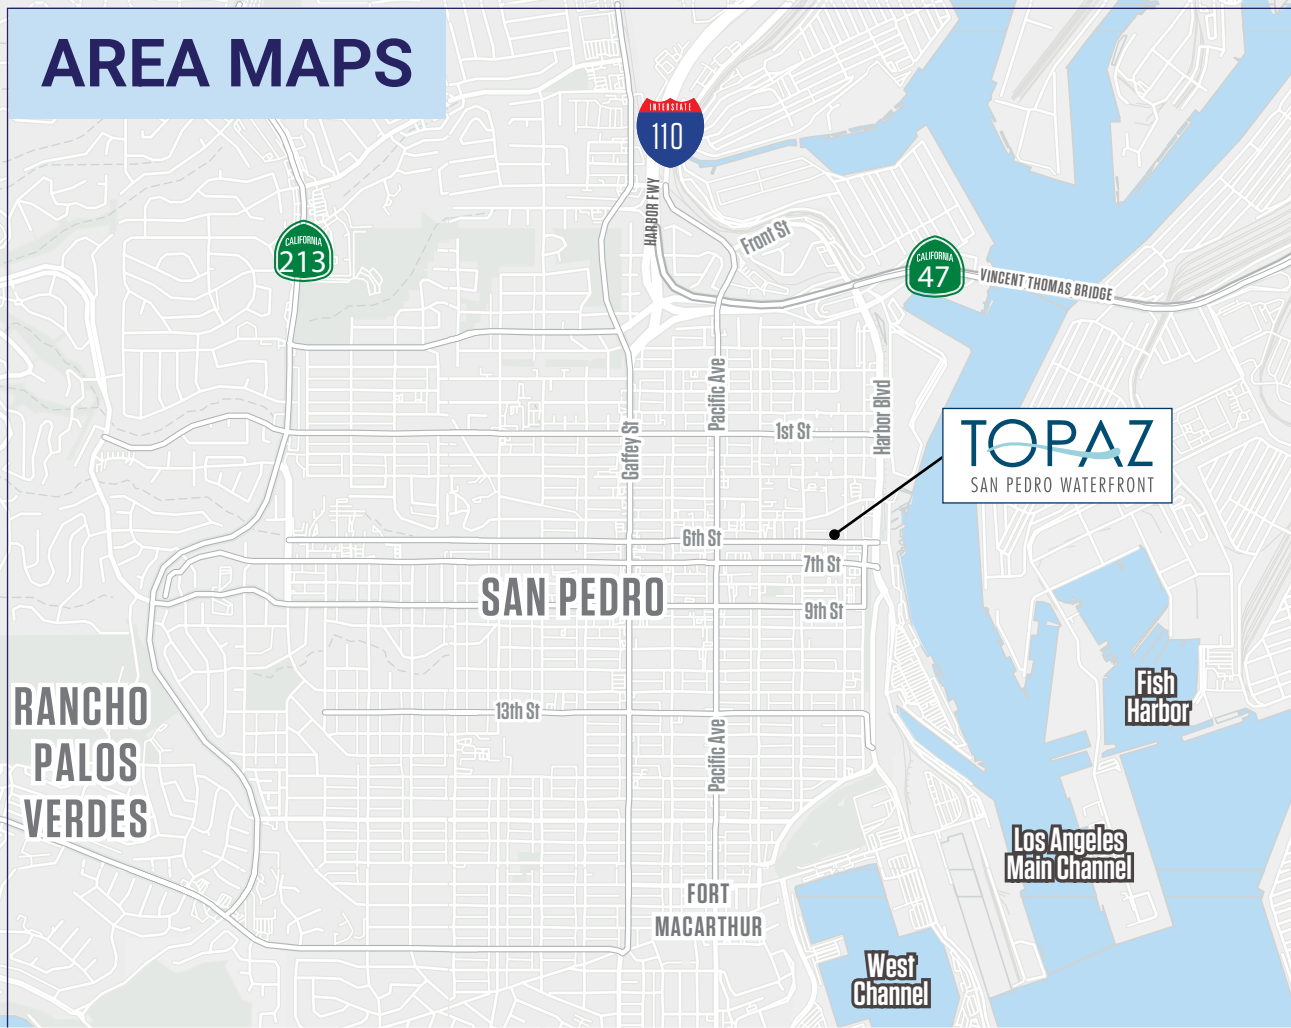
AREA MAPS

INTERSTATE
110

HARBOR FWY

Front St

CALIFORNIA
213

CALIFORNIA
47

VINCENT THOMAS BRIDGE

Pacific Ave

Harbor Blvd

Gaffey St

1st St

TOPAZ
SAN PEDRO WATERFRONT

6th St

7th St

SAN PEDRO

9th St

Fish Harbor

RANCHO PALOS VERDES

13th St

Pacific Ave

Los Angeles Main Channel

FORT MACARTHUR

West Channel